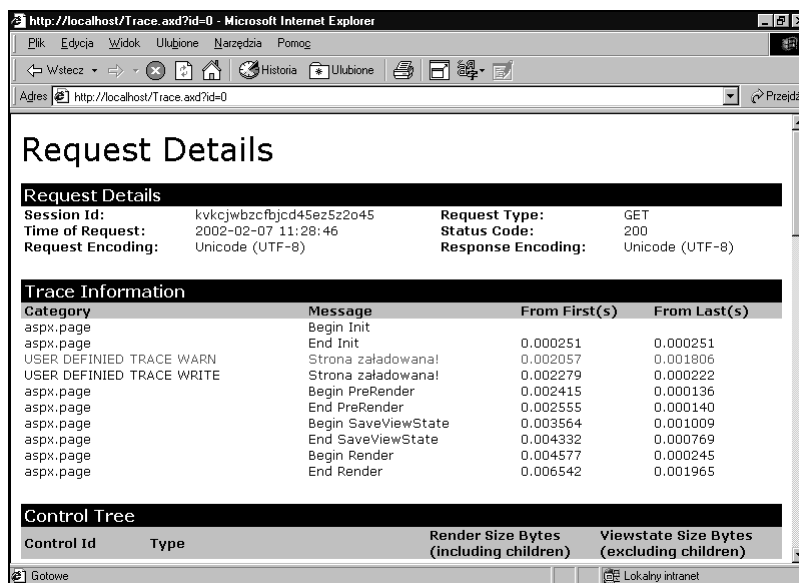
http://localhost/Trace.axd?id=0 - Microsoft Internet Explorer

Plik Edycja Widok Ulubione Narzędzia Pomoc

Wstecz Historia Ulubione

Adres http://localhost/Trace.axd?id=0 Przejdź

Request Details

Request Details

| | | | |
|---|---|---|---|
| **Session Id:** | kvkcjwbzcfbjcd45ez5z2o45 | **Request Type:** | GET |
| **Time of Request:** | 2002-02-07 11:28:46 | **Status Code:** | 200 |
| **Request Encoding:** | Unicode (UTF-8) | **Response Encoding:** | Unicode (UTF-8) |

Trace Information

| Category | Message | From First(s) | From Last(s) |
|---|---|---|---|
| aspx.page | Begin Init | | |
| aspx.page | End Init | 0.000251 | 0.000251 |
| USER DEFINIED TRACE WARN | Strona załadowana! | 0.002057 | 0.001806 |
| USER DEFINIED TRACE WRITE | Strona załadowana! | 0.002279 | 0.000222 |
| aspx.page | Begin PreRender | 0.002415 | 0.000136 |
| aspx.page | End PreRender | 0.002555 | 0.000140 |
| aspx.page | Begin SaveViewState | 0.003564 | 0.001009 |
| aspx.page | End SaveViewState | 0.004332 | 0.000769 |
| aspx.page | Begin Render | 0.004577 | 0.000245 |
| aspx.page | End Render | 0.006542 | 0.001965 |

Control Tree

| Control Id | Type | Render Size Bytes (including children) | Viewstate Size Bytes (excluding children) |
|---|---|---|---|

Gotowe

Lokalny intranet